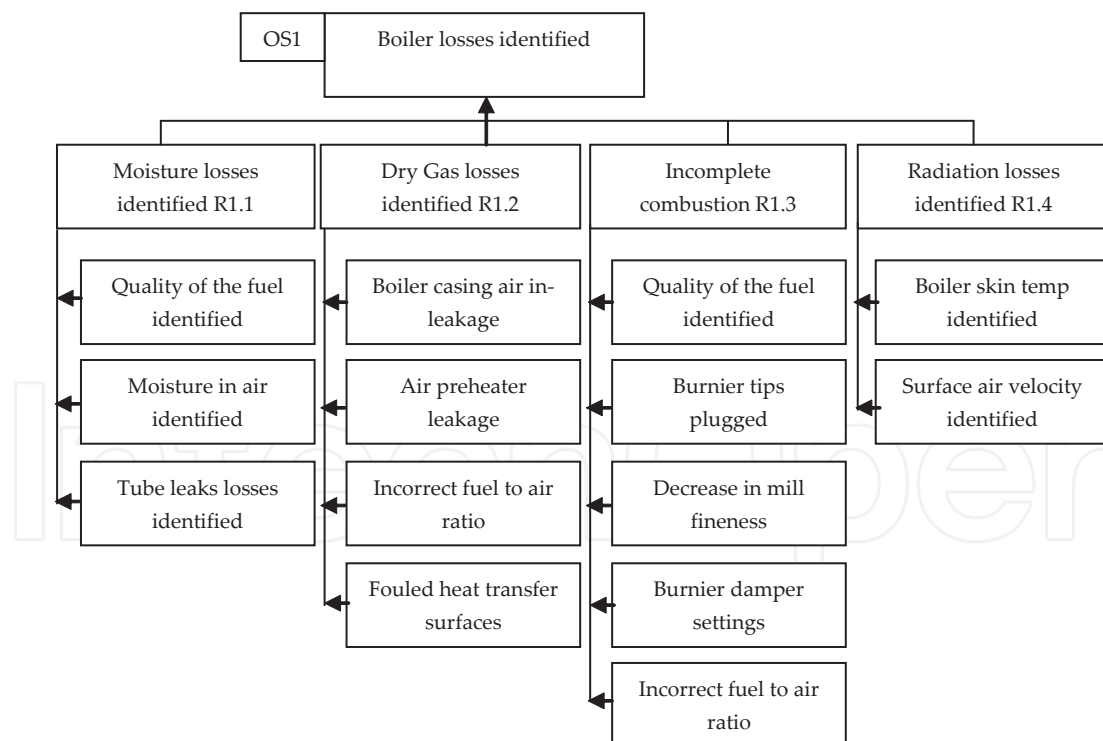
OS1 Boiler losses identified

Moisture losses identified R1.1

Dry Gas losses identified R1.2

Incomplete combustion R1.3

Radiation losses identified R1.4

Quality of the fuel identified

Moisture in air identified

Tube leaks losses identified

Boiler casing air in-leakage

Air preheater leakage

Incorrect fuel to air ratio

Fouled heat transfer surfaces

Quality of the fuel identified

Burnier tips plugged

Decrease in mill fineness

Burnier damper settings

Incorrect fuel to air ratio

Boiler skin temp identified

Surface air velocity identified